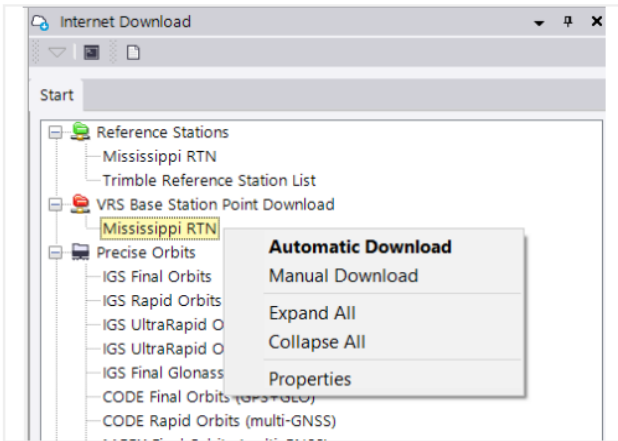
Internet Download

Start

Reference Stations
Mississippi RTN
Trimble Reference Station List
VRS Base Station Point Download
Mississippi RTN
Precise Orbits
IGS Final Orbits
IGS Rapid Orbits
IGS UltraRapid O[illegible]
IGS UltraRapid O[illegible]
IGS Final Glonass
CODE Final Orbits (GPS+GLO)
CODE Rapid Orbits (multi-GNSS)
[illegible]

Automatic Download
Manual Download
Expand All
Collapse All
Properties